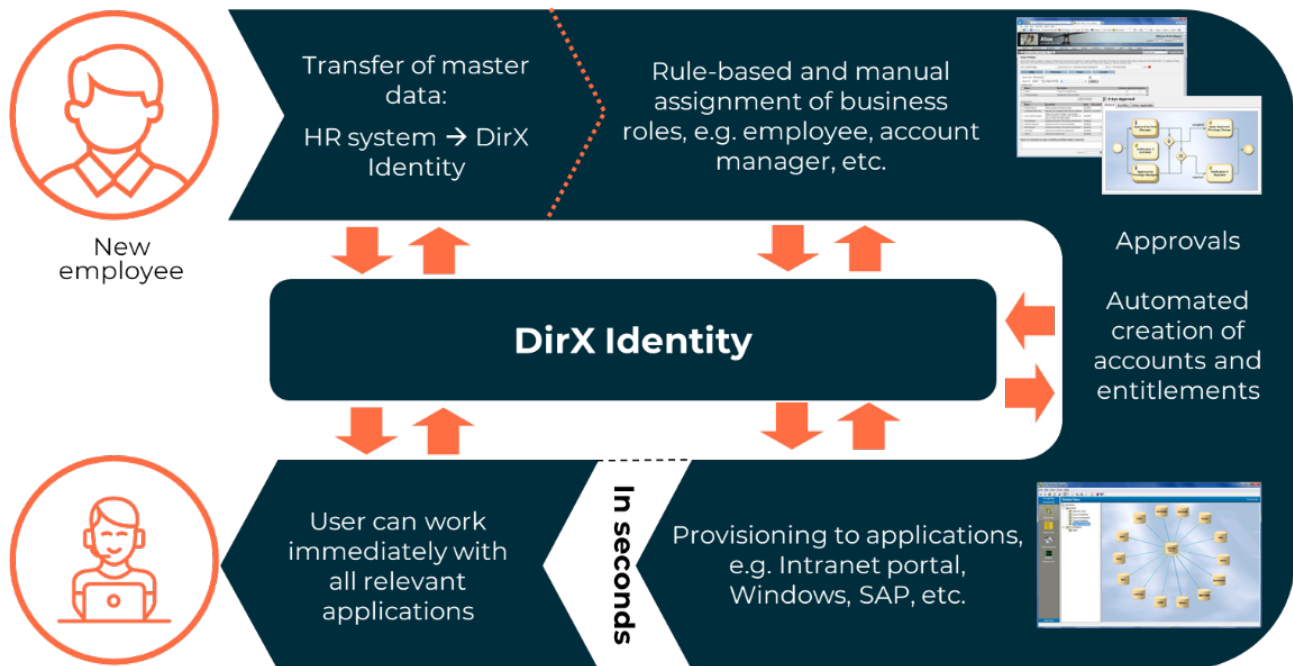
New employee

Transfer of master data:

HR system → DirX Identity

Rule-based and manual assignment of business roles, e.g. employee, account manager, etc.

Approvals

Automated creation of accounts and entitlements

DirX Identity

User can work immediately with all relevant applications

In seconds

Provisioning to applications, e.g. Intranet portal, Windows, SAP, etc.